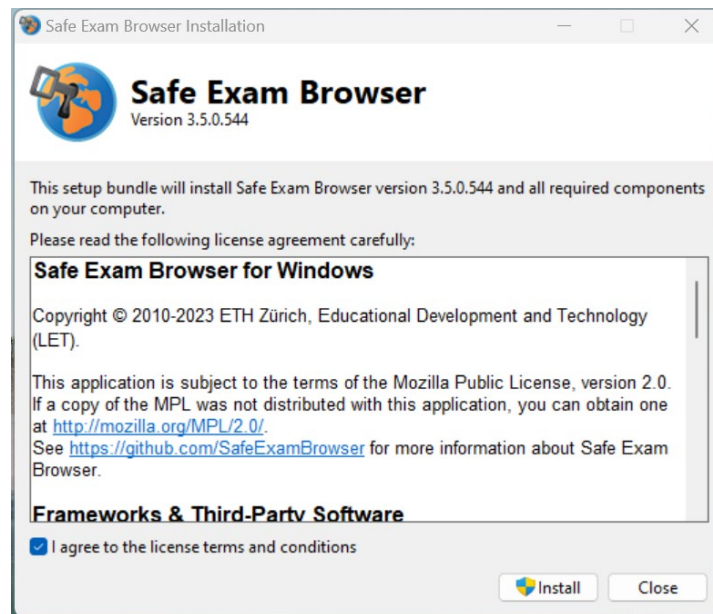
Safe Exam Browser Installation

Safe Exam Browser
Version 3.5.0.544

This setup bundle will install Safe Exam Browser version 3.5.0.544 and all required components on your computer.

Please read the following license agreement carefully:

Safe Exam Browser for Windows

Copyright © 2010-2023 ETH Zürich, Educational Development and Technology (LET).

This application is subject to the terms of the Mozilla Public License, version 2.0. If a copy of the MPL was not distributed with this application, you can obtain one at http://mozilla.org/MPL/2.0/.
See https://github.com/SafeExamBrowser for more information about Safe Exam Browser.

Frameworks & Third-Party Software

I agree to the license terms and conditions

Install
Close